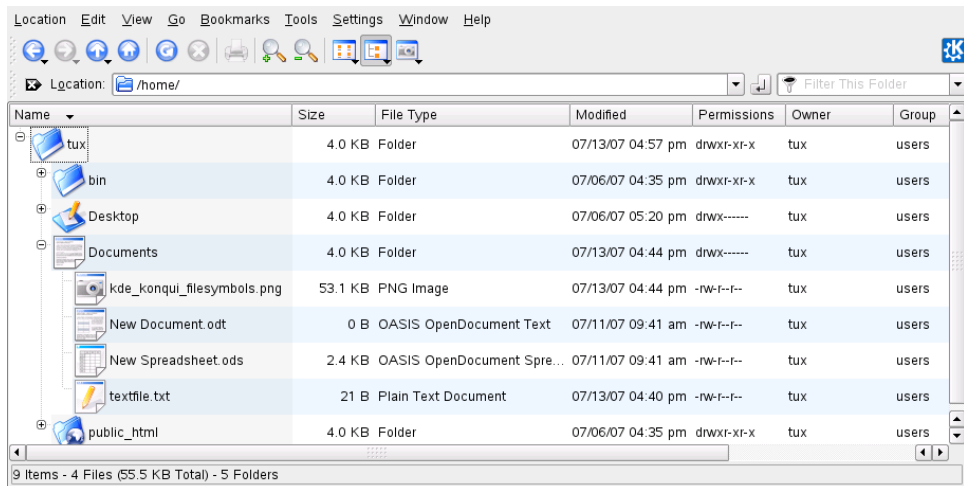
Location Edit View Go Bookmarks Tools Settings Window Help

Location: /home/

Filter This Folder

| Name | Size | File Type | Modified | Permissions | Owner | Group |
|---|---|---|---|---|---|---|
| tux | 4.0 KB | Folder | 07/13/07 04:57 pm | drwxr-xr-x | tux | users |
| bin | 4.0 KB | Folder | 07/06/07 04:35 pm | drwxr-xr-x | tux | users |
| Desktop | 4.0 KB | Folder | 07/06/07 05:20 pm | drwx------ | tux | users |
| Documents | 4.0 KB | Folder | 07/13/07 04:44 pm | drwx------ | tux | users |
| kde_konqui_filesymbols.png | 53.1 KB | PNG Image | 07/13/07 04:44 pm | -rw-r--r-- | tux | users |
| New Document.odt | 0 B | OASIS OpenDocument Text | 07/11/07 09:41 am | -rw-r--r-- | tux | users |
| New Spreadsheet.ods | 2.4 KB | OASIS OpenDocument Spre... | 07/11/07 09:41 am | -rw-r--r-- | tux | users |
| textfile.txt | 21 B | Plain Text Document | 07/13/07 04:40 pm | -rw-r--r-- | tux | users |
| public_html | 4.0 KB | Folder | 07/06/07 04:35 pm | drwxr-xr-x | tux | users |

9 Items - 4 Files (55.5 KB Total) - 5 Folders